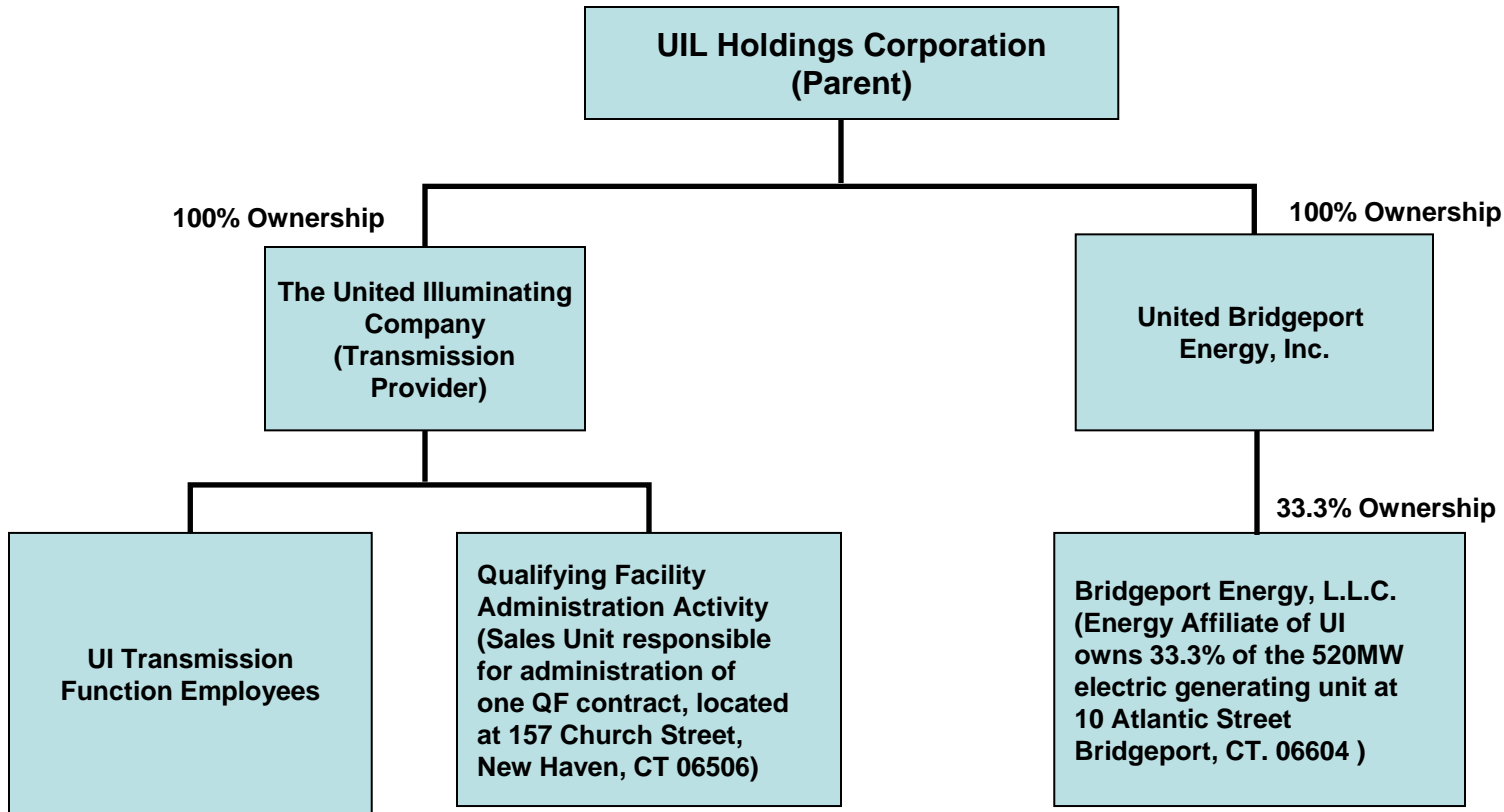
UIL Holdings Corporation
(Parent)

100% Ownership

The United Illuminating Company
(Transmission Provider)

100% Ownership

United Bridgeport Energy, Inc.

UI Transmission Function Employees

Qualifying Facility Administration Activity
(Sales Unit responsible for administration of one QF contract, located at 157 Church Street, New Haven, CT 06506)

33.3% Ownership

Bridgeport Energy, L.L.C.
(Energy Affiliate of UI owns 33.3% of the 520MW electric generating unit at 10 Atlantic Street Bridgeport, CT. 06604 )